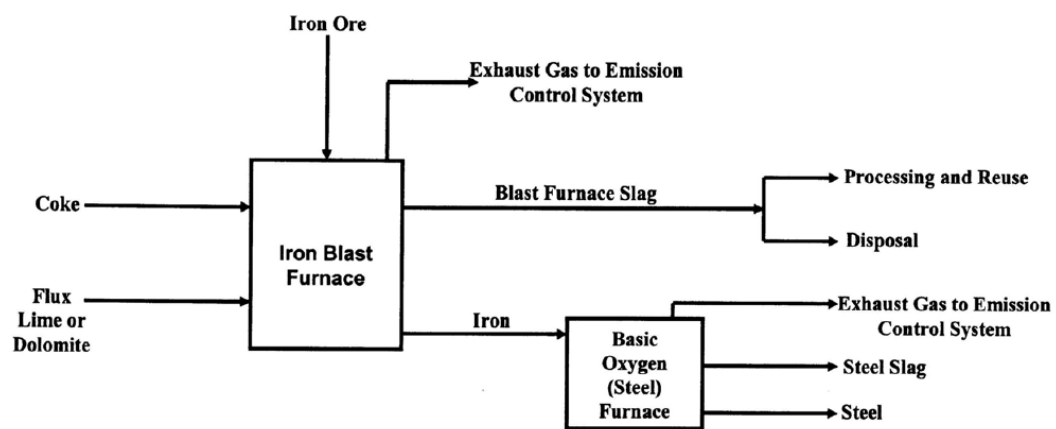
Iron Ore

Exhaust Gas to Emission Control System

Coke

Iron Blast Furnace

Blast Furnace Slag

Processing and Reuse

Disposal

Flux Lime or Dolomite

Iron

Basic Oxygen (Steel) Furnace

Exhaust Gas to Emission Control System

Steel Slag

Steel